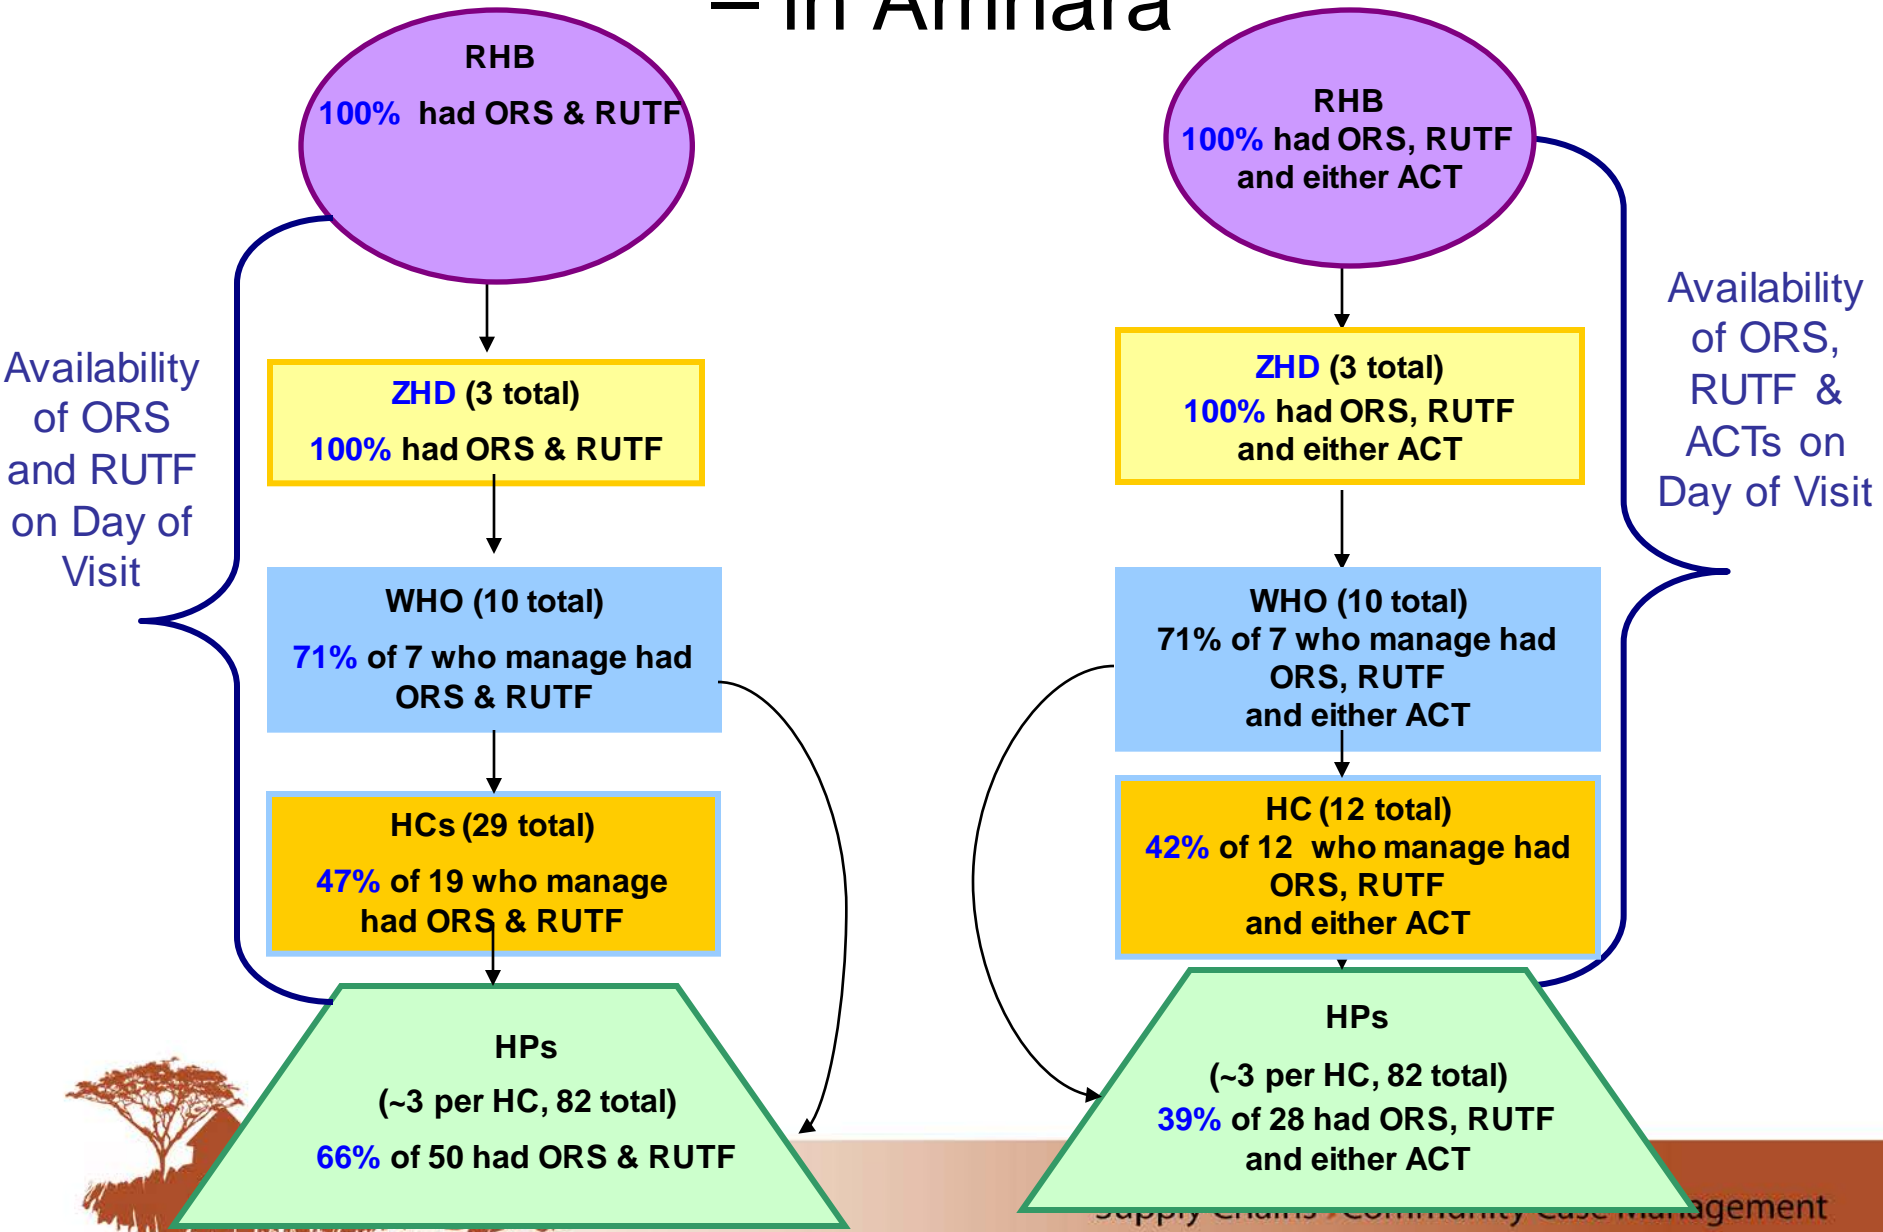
– in Amhara

RHB
100% had ORS & RUTF

ZHD (3 total)
100% had ORS & RUTF

WHO (10 total)
71% of 7 who manage had ORS & RUTF

HCs (29 total)
47% of 19 who manage had ORS & RUTF

HPs
(~3 per HC, 82 total)
66% of 50 had ORS & RUTF

Availability of ORS and RUTF on Day of Visit

RHB
100% had ORS, RUTF and either ACT

ZHD (3 total)
100% had ORS, RUTF and either ACT

WHO (10 total)
71% of 7 who manage had ORS, RUTF and either ACT

HC (12 total)
42% of 12 who manage had ORS, RUTF and either ACT

HPs
(~3 per HC, 82 total)
39% of 28 had ORS, RUTF and either ACT

Availability of ORS, RUTF & ACTs on Day of Visit

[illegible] Chains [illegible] Community Case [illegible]agement